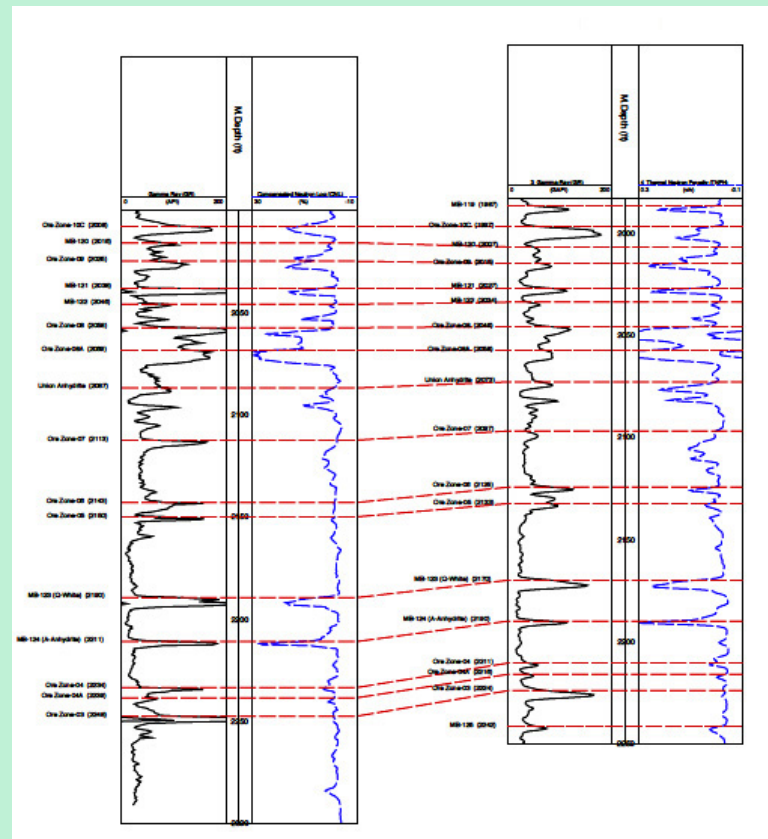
M.Depth (ft)

Gamma Ray (GR)
0 (API) 200

Compensated Neutron Log (CNL)
30 (%) -10

Ore Zone-10C (2006)
Mill-130 (2016)
Ore Zone-09 (2026)
Mill-131 (2039)
Mill-132 (2045)
Ore Zone-08 (2058)
Ore Zone-08A (2069)
Union Anhydrite (2087)
Ore Zone-07 (2113)
Ore Zone-06 (2143)
Ore Zone-05 (2150)
Mill-133 (Q-White) (2190)
Mill-134 (A-Anhydrite) (2211)
Ore Zone-04 (2234)
Ore Zone-04A (2239)
Ore Zone-03 (2249)

2050
2100
2150
2200
2250
2300

M.Depth (ft)

3. Gamma Ray (GR)
0 (GAPI) 200

4. Thermal Neutron Porosity (TNPH)
0.3 (v/v) -0.1

Mill-119 (1987)
Ore Zone-10C (1997)
Mill-130 (2007)
Ore Zone-09 (2016)
Mill-131 (2027)
Mill-132 (2034)
Ore Zone-08 (2046)
Ore Zone-08A (2058)
Union Anhydrite (2073)
Ore Zone-07 (2097)
Ore Zone-06 (2126)
Ore Zone-05 (2133)
Mill-133 (Q-White) (2170)
Mill-134 (A-Anhydrite) (2192)
Ore Zone-04 (2211)
Ore Zone-04A (2216)
Ore Zone-03 (2224)
Mill-135 (2242)

2000
2050
2100
2150
2200
2250